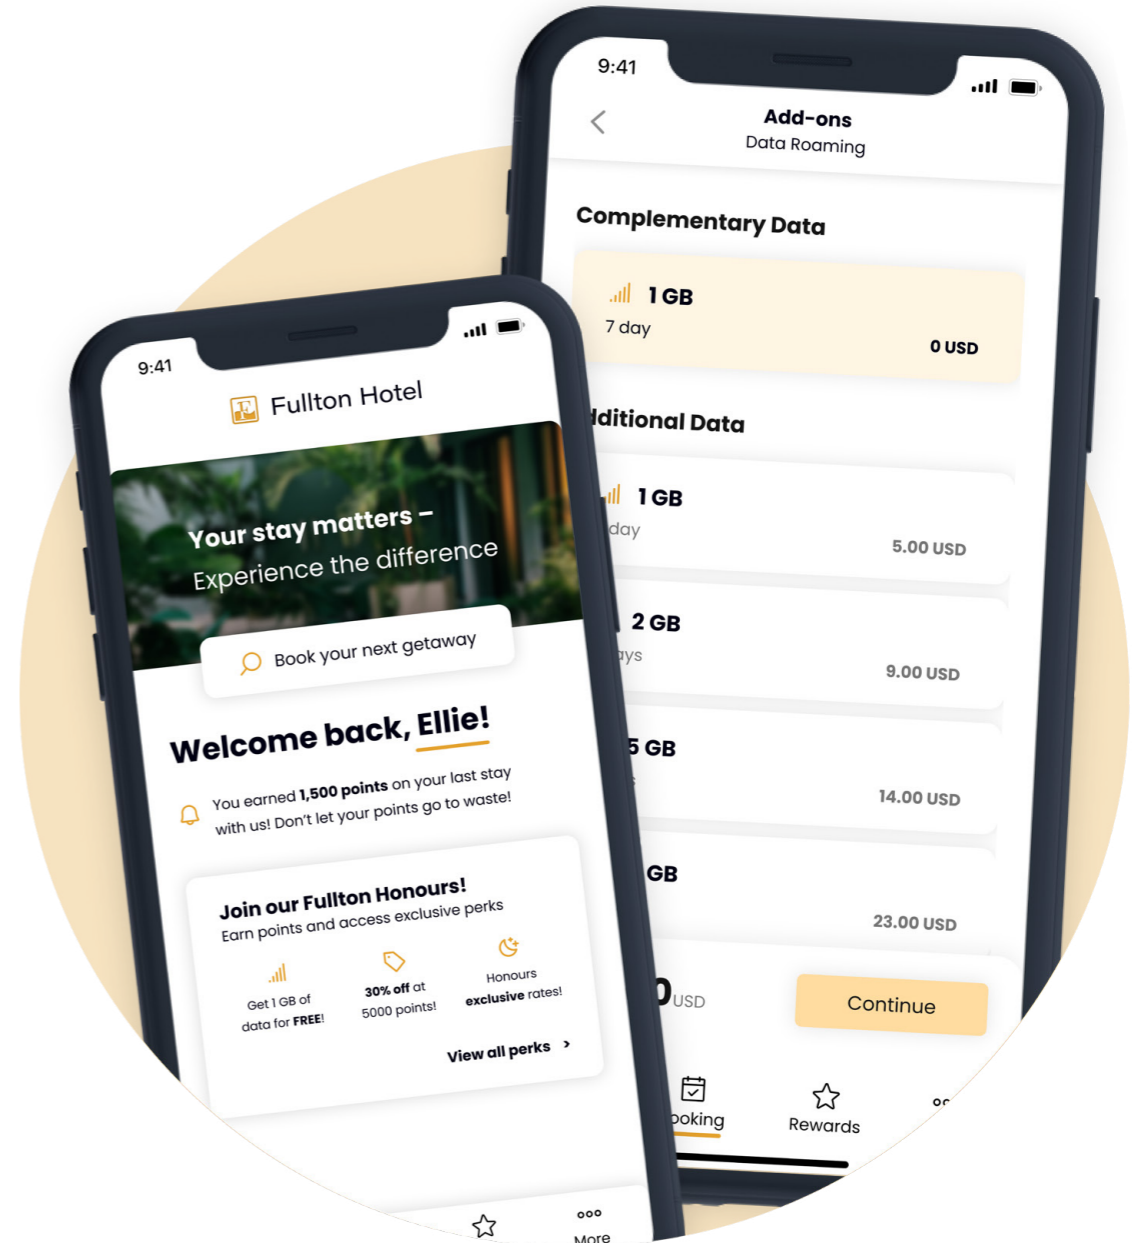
9:41

Add-ons
Data Roaming

Complementary Data

1 GB
7 day
0 USD

dditional Data

1 GB
day
5.00 USD

2 GB
ays
9.00 USD

5 GB
14.00 USD

GB
23.00 USD

0 USD
Continue

ooking
Rewards

9:41

Fullton Hotel

Your stay matters –
Experience the difference

Book your next getaway

Welcome back, Ellie!

You earned 1,500 points on your last stay with us! Don't let your points go to waste!

Join our Fullton Honours!
Earn points and access exclusive perks

Get 1 GB of data for FREE!

30% off at 5000 points!

Honours exclusive rates!

View all perks

More